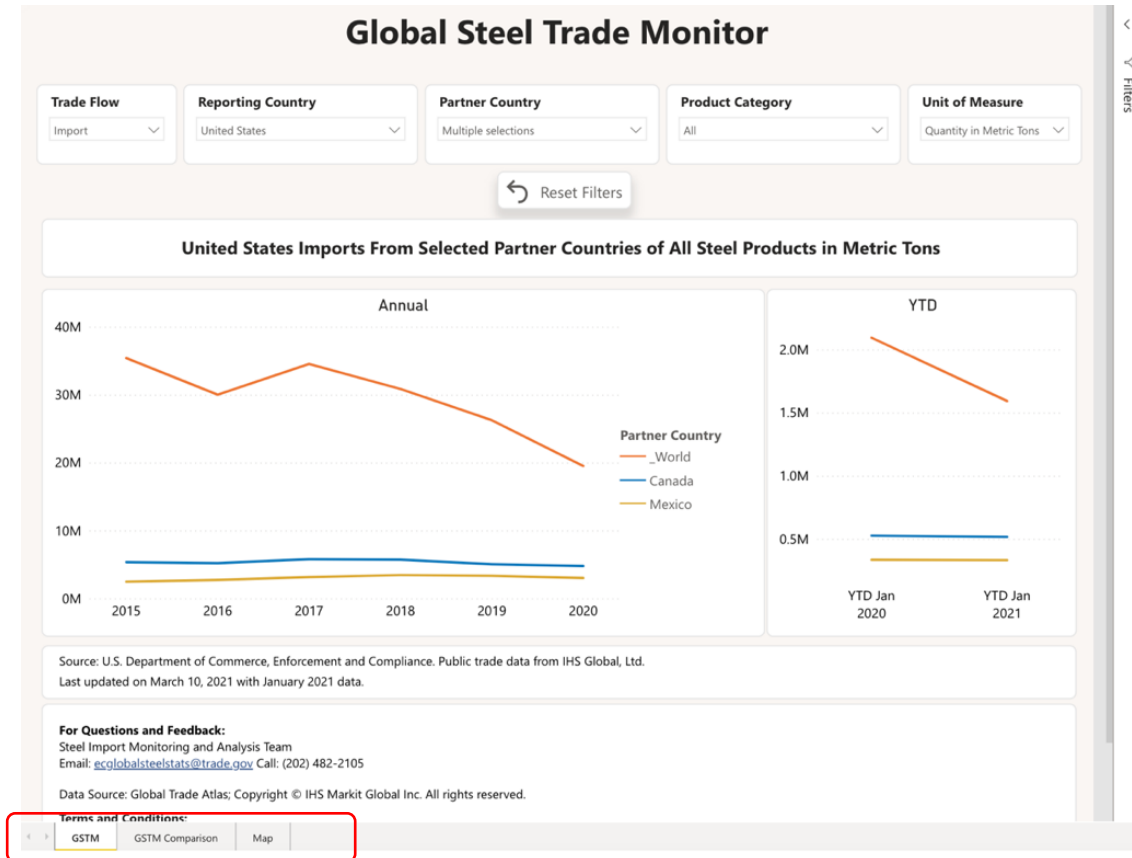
Global Steel Trade Monitor

Trade Flow
Import

Reporting Country
United States

Partner Country
Multiple selections

Product Category
All

Unit of Measure
Quantity in Metric Tons

Reset Filters

Filters

United States Imports From Selected Partner Countries of All Steel Products in Metric Tons

Annual

40M
30M
20M
10M
0M
2015 2016 2017 2018 2019 2020

Partner Country
_World
Canada
Mexico

YTD

2.0M
1.5M
1.0M
0.5M
YTD Jan 2020
YTD Jan 2021

Source: U.S. Department of Commerce, Enforcement and Compliance. Public trade data from IHS Global, Ltd.
Last updated on March 10, 2021 with January 2021 data.

For Questions and Feedback:
Steel Import Monitoring and Analysis Team
Email: ecglobalsteelstats@trade.gov Call: (202) 482-2105

Data Source: Global Trade Atlas; Copyright © IHS Markit Global Inc. All rights reserved.

Terms and Conditions:

GSTM
GSTM Comparison
Map